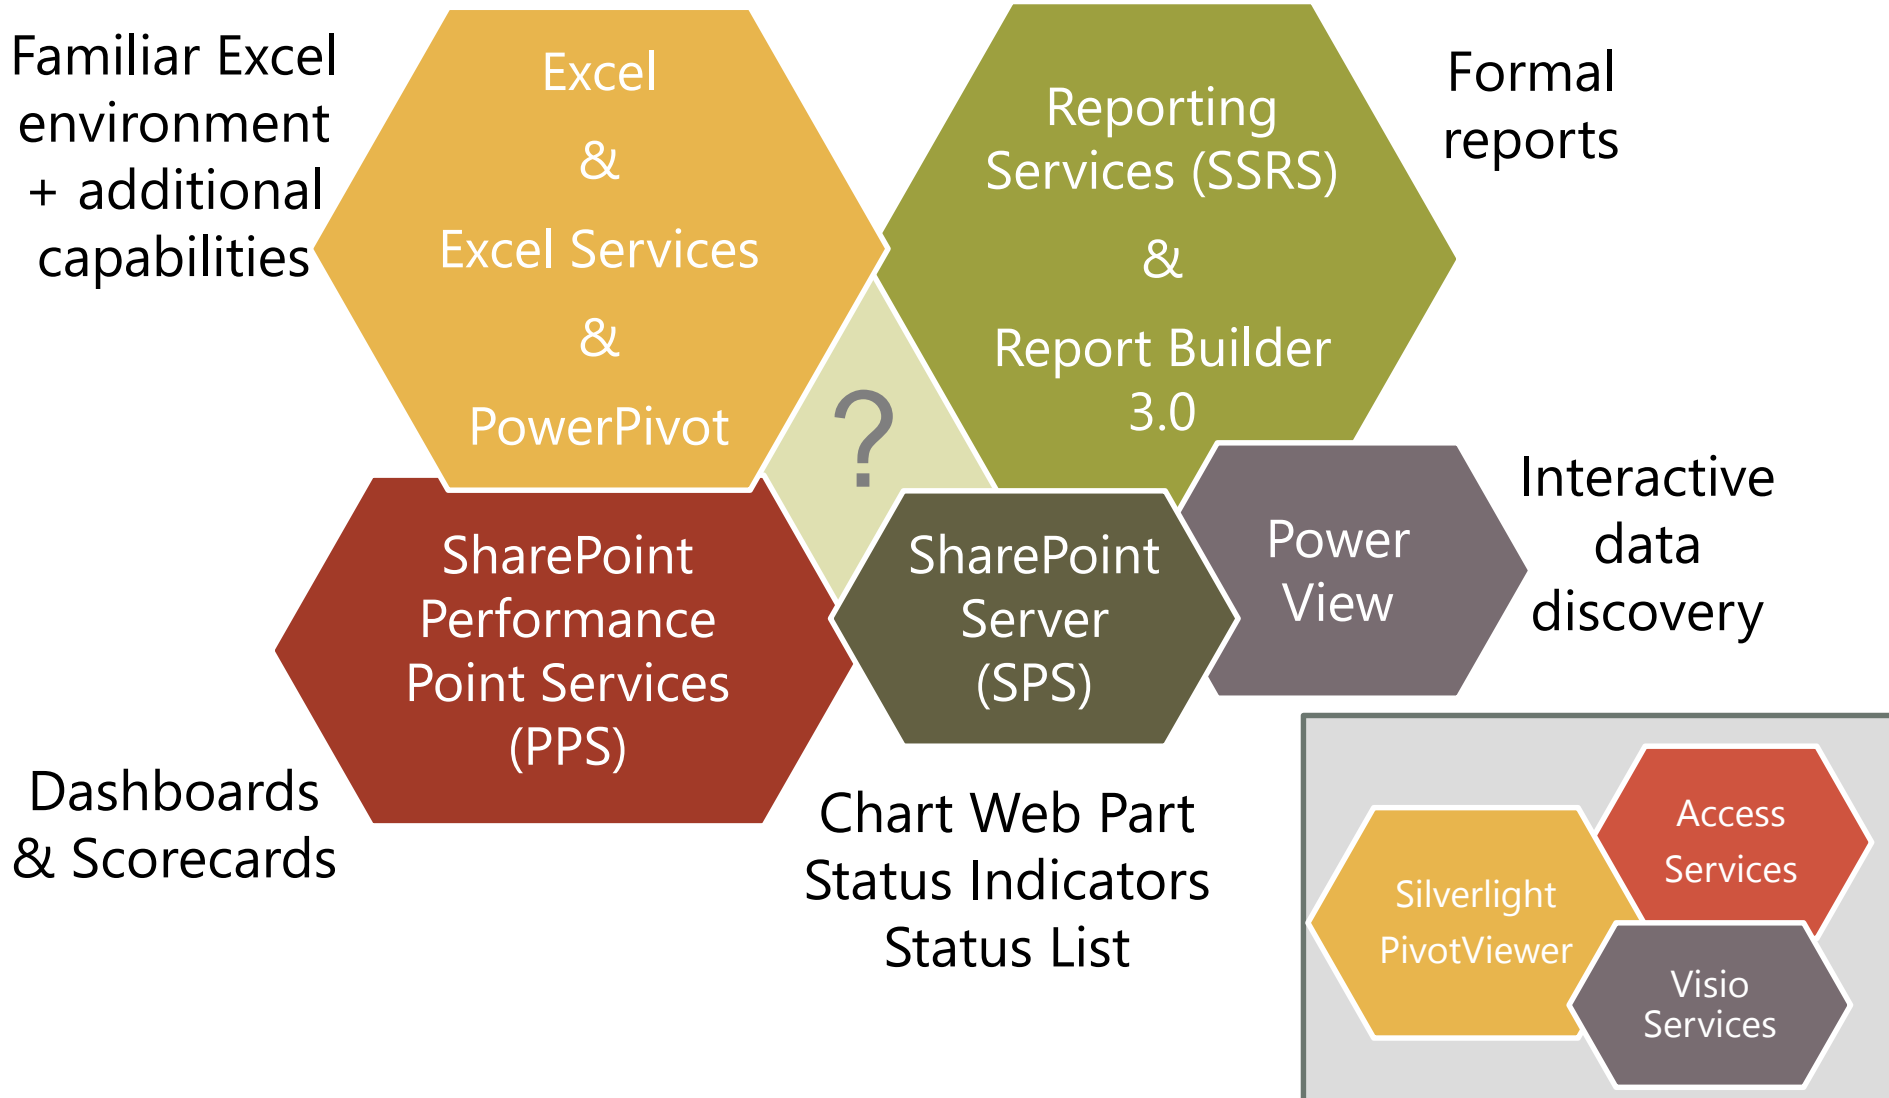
Familiar Excel environment + additional capabilities

Excel
&
Excel Services
&
PowerPivot

Reporting Services (SSRS)
&
Report Builder 3.0

Formal reports

?

SharePoint Performance Point Services (PPS)

SharePoint Server (SPS)

Power View

Interactive data discovery

Dashboards & Scorecards

Chart Web Part
Status Indicators
Status List

Access Services

Silverlight PivotViewer

Visio Services